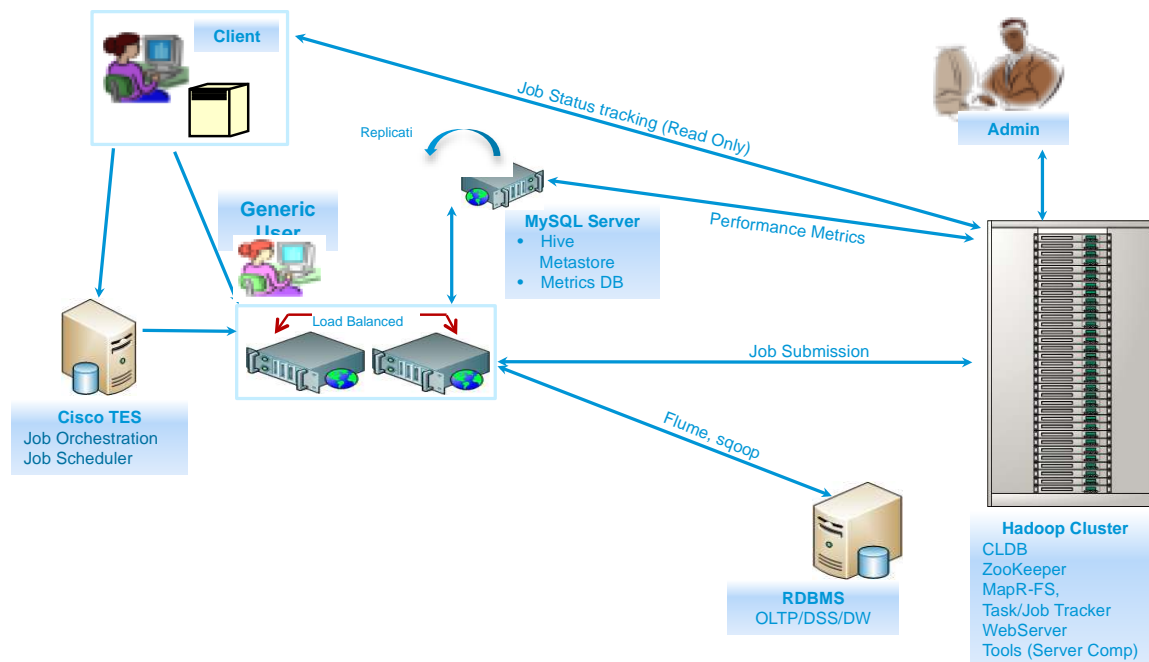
Client

Job Status tracking (Read Only)

Admin

Replicati

MySQL Server
• Hive Metastore
• Metrics DB

Performance Metrics

Generic User

Load Balanced

Job Submission

Cisco TES
Job Orchestration
Job Scheduler

Flume, sqoop

RDBMS
OLTP/DSS/DW

Hadoop Cluster
CLDB
ZooKeeper
MapR-FS,
Task/Job Tracker
WebServer
Tools (Server Comp)